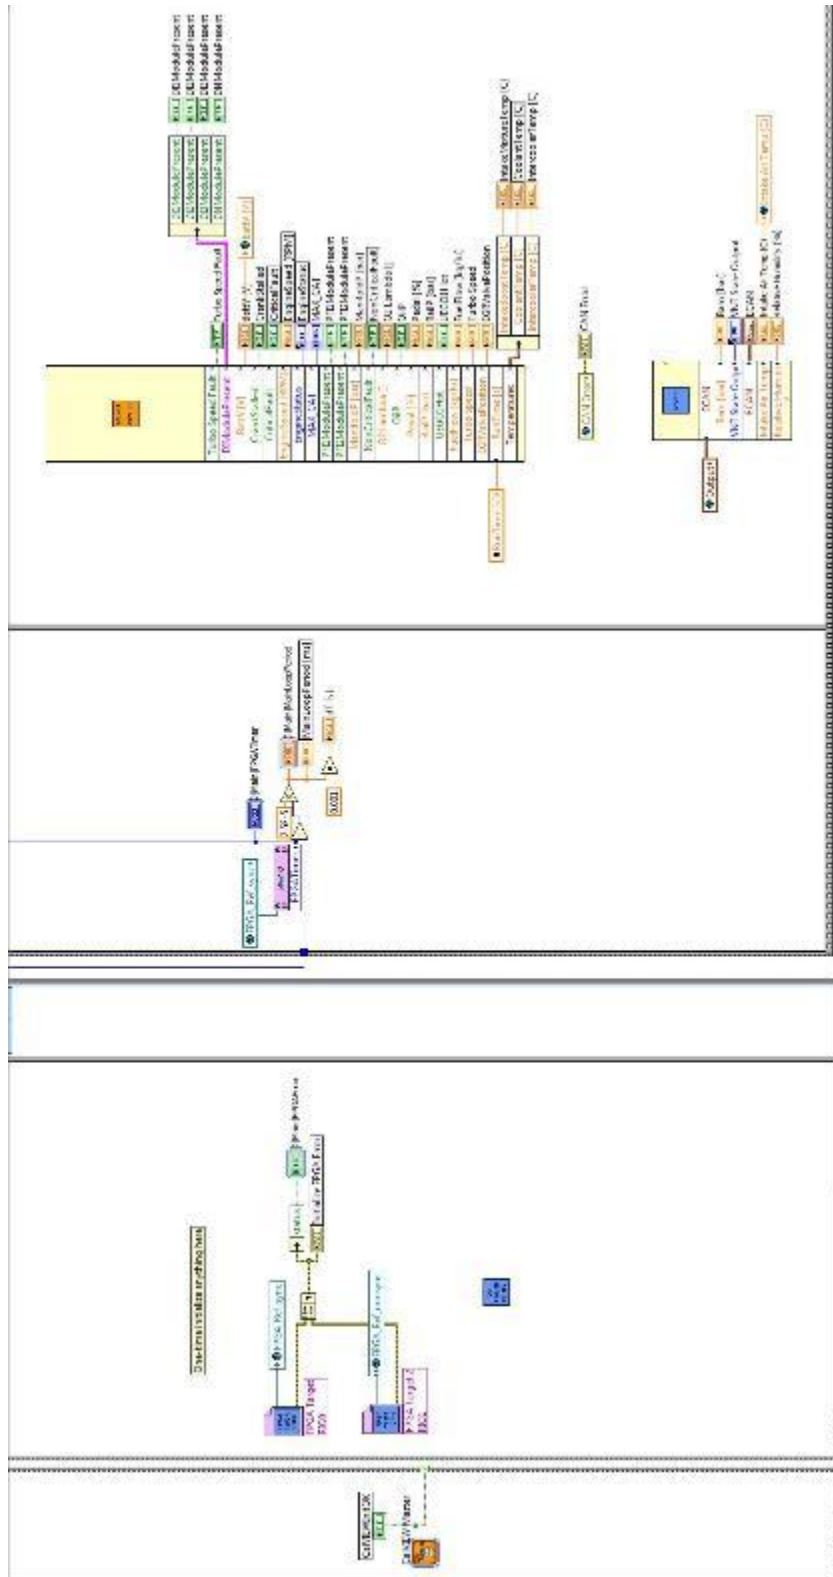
One-time initialization anything here

FPGA Target
RIO0

FPGA Target 2
RIO1

FPGA Ref_sync

FPGA Ref_slave

Initialize FPGA Reset

FPGA Ref_sync

Main FPGA Timer

Main Monitor Loop Period

Main Loop Period [ms]

Turbo Speed Fault

DIModulePresent

ModulePresent

ModulePresent

ModulePresent

ModulePresent

Batt V

CrankStalled

CriticalFault

EngineSpeed [RPM]

EngineRunning

EngineStatus

MAP_CAT

PTModulePresent

PTModulePresent

Boost [bar]

NonCriticalFault

Lambda

Pedal [%]

MAP [bar]

Turbo Speed

EGR Valve Position

Temperatures

Intake Manifold Temp [C]

Coolant Temp [C]

Intake Air Temp [C]

CAN Read

Outputs

CAN

Intake Air Temp [C]

Intake Humidity [%]

Intake Air Temp [C]